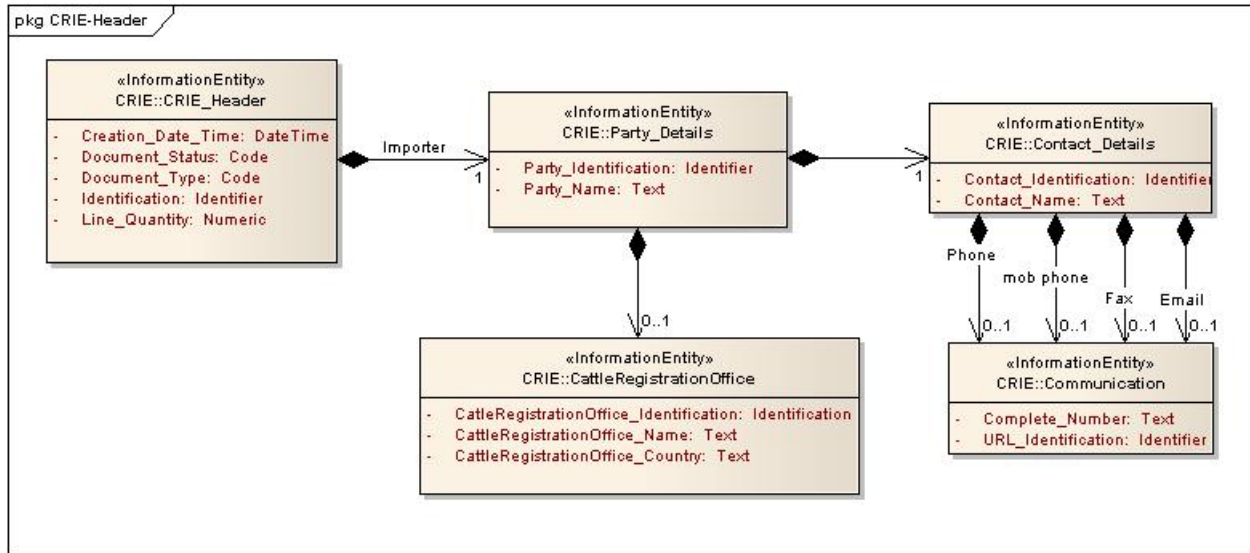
pkg CRIE-Header

«InformationEntity»
CRIE::CRIE_Header

- Creation_Date_Time: DateTime
- Document_Status: Code
- Document_Type: Code
- Identification: Identifier
- Line_Quantity: Numeric

Importer

1

«InformationEntity»
CRIE::Party_Details

- Party_Identification: Identifier
- Party_Name: Text

1

«InformationEntity»
CRIE::Contact_Details

- Contact_Identification: Identifier
- Contact_Name: Text

Phone

mob phone

Fax

Email

0..1

0..1

0..1

0..1

«InformationEntity»
CRIE::Communication

- Complete_Number: Text
- URL_Identification: Identifier

0..1

«InformationEntity»
CRIE::CattleRegistrationOffice

- CattleRegistrationOffice_Identification: Identification
- CattleRegistrationOffice_Name: Text
- CattleRegistrationOffice_Country: Text